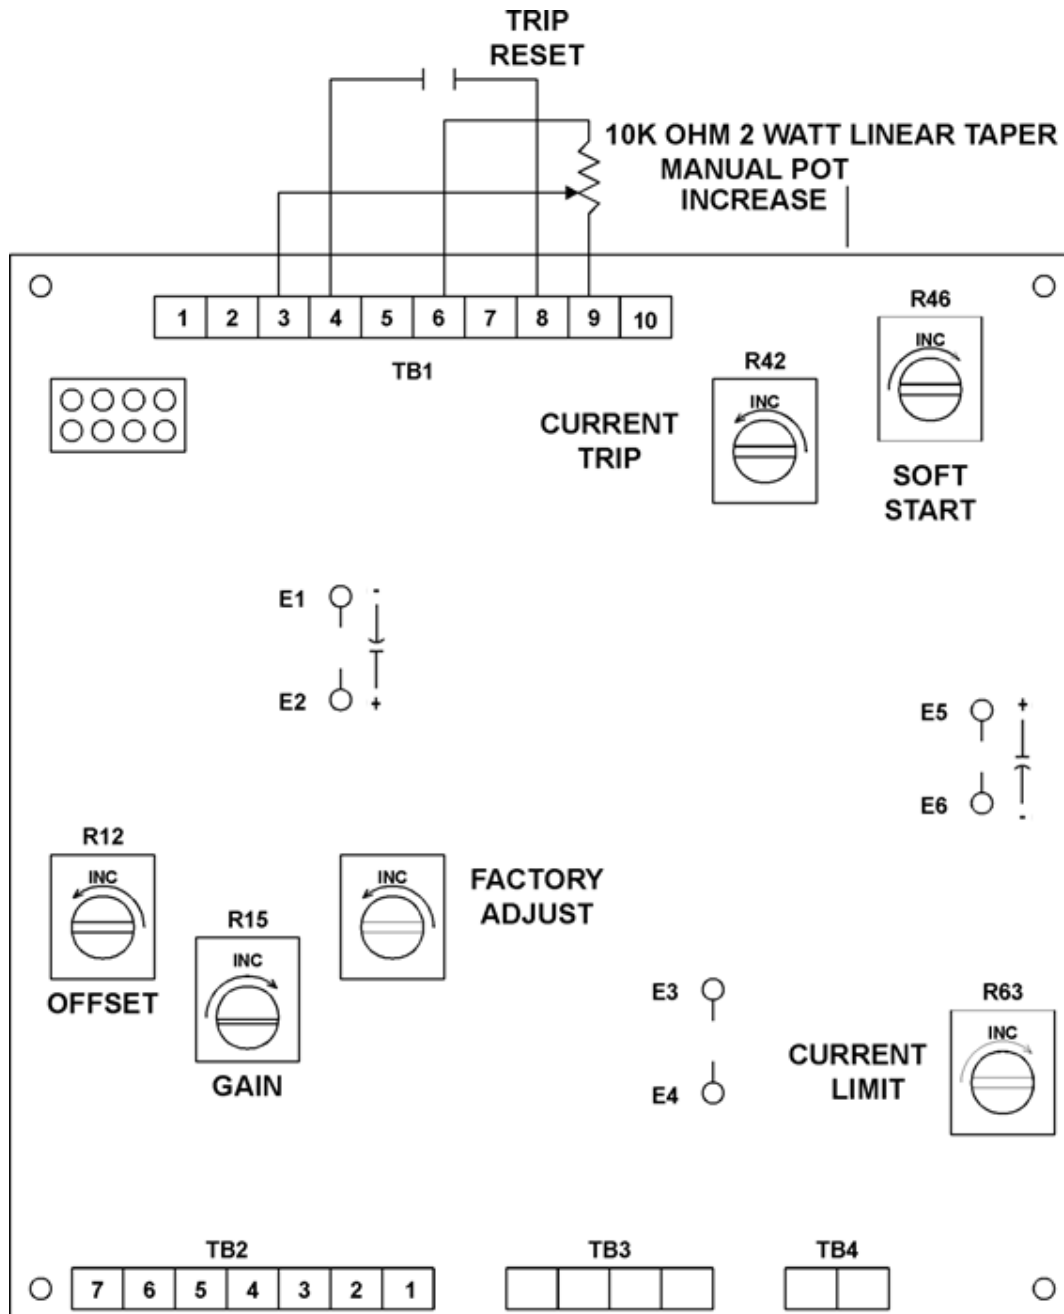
TRIP
RESET

10K OHM 2 WATT LINEAR TAPER
MANUAL POT
INCREASE

| 1 | 2 | 3 | 4 | 5 | 6 | 7 | 8 | 9 | 10 |
|---|---|---|---|---|---|---|---|---|---|

TB1

R46
INC
SOFT
START

R42
INC
CURRENT
TRIP

E1 -
E2 +

E5 +
E6 -

R12
INC
OFFSET

R15
INC
GAIN

INC
FACTORY
ADJUST

E3
E4

R63
INC
CURRENT
LIMIT

TB2
| 7 | 6 | 5 | 4 | 3 | 2 | 1 |
|---|---|---|---|---|---|---|

TB3

TB4